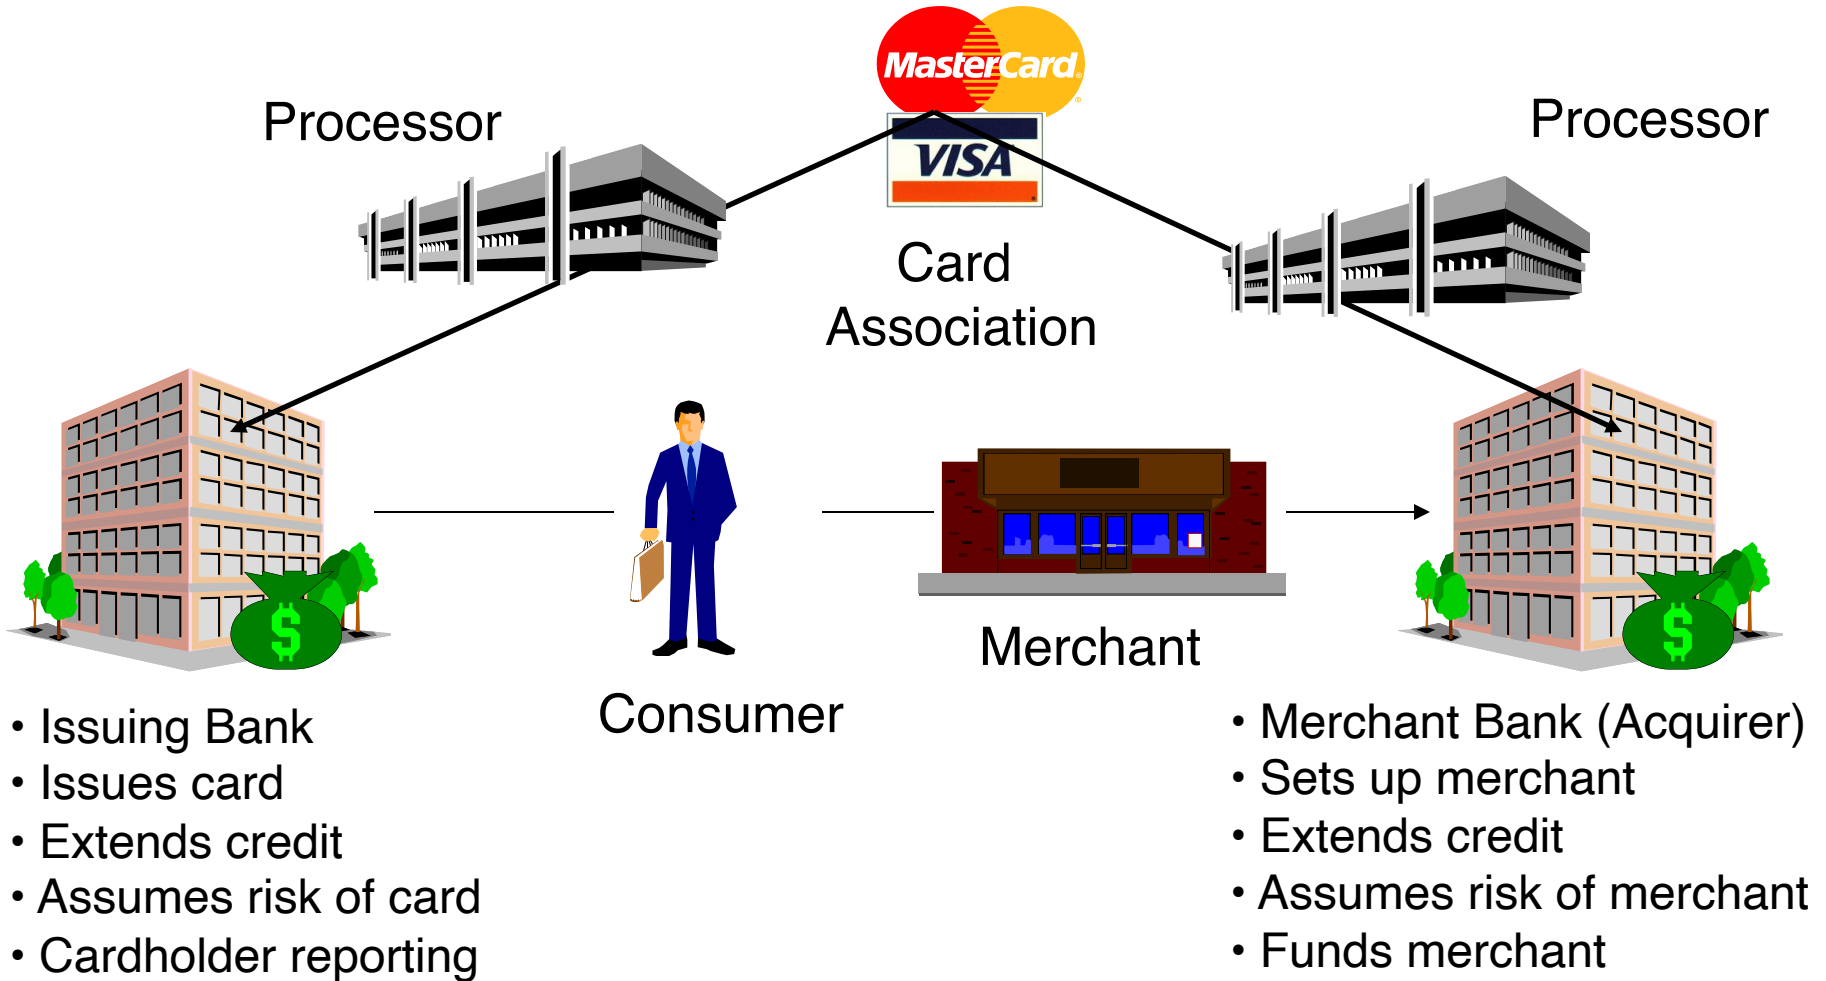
MasterCard

VISA

Processor

Processor

Card Association

Consumer

Merchant

• Issuing Bank
• Issues card
• Extends credit
• Assumes risk of card
• Cardholder reporting

• Merchant Bank (Acquirer)
• Sets up merchant
• Extends credit
• Assumes risk of merchant
• Funds merchant